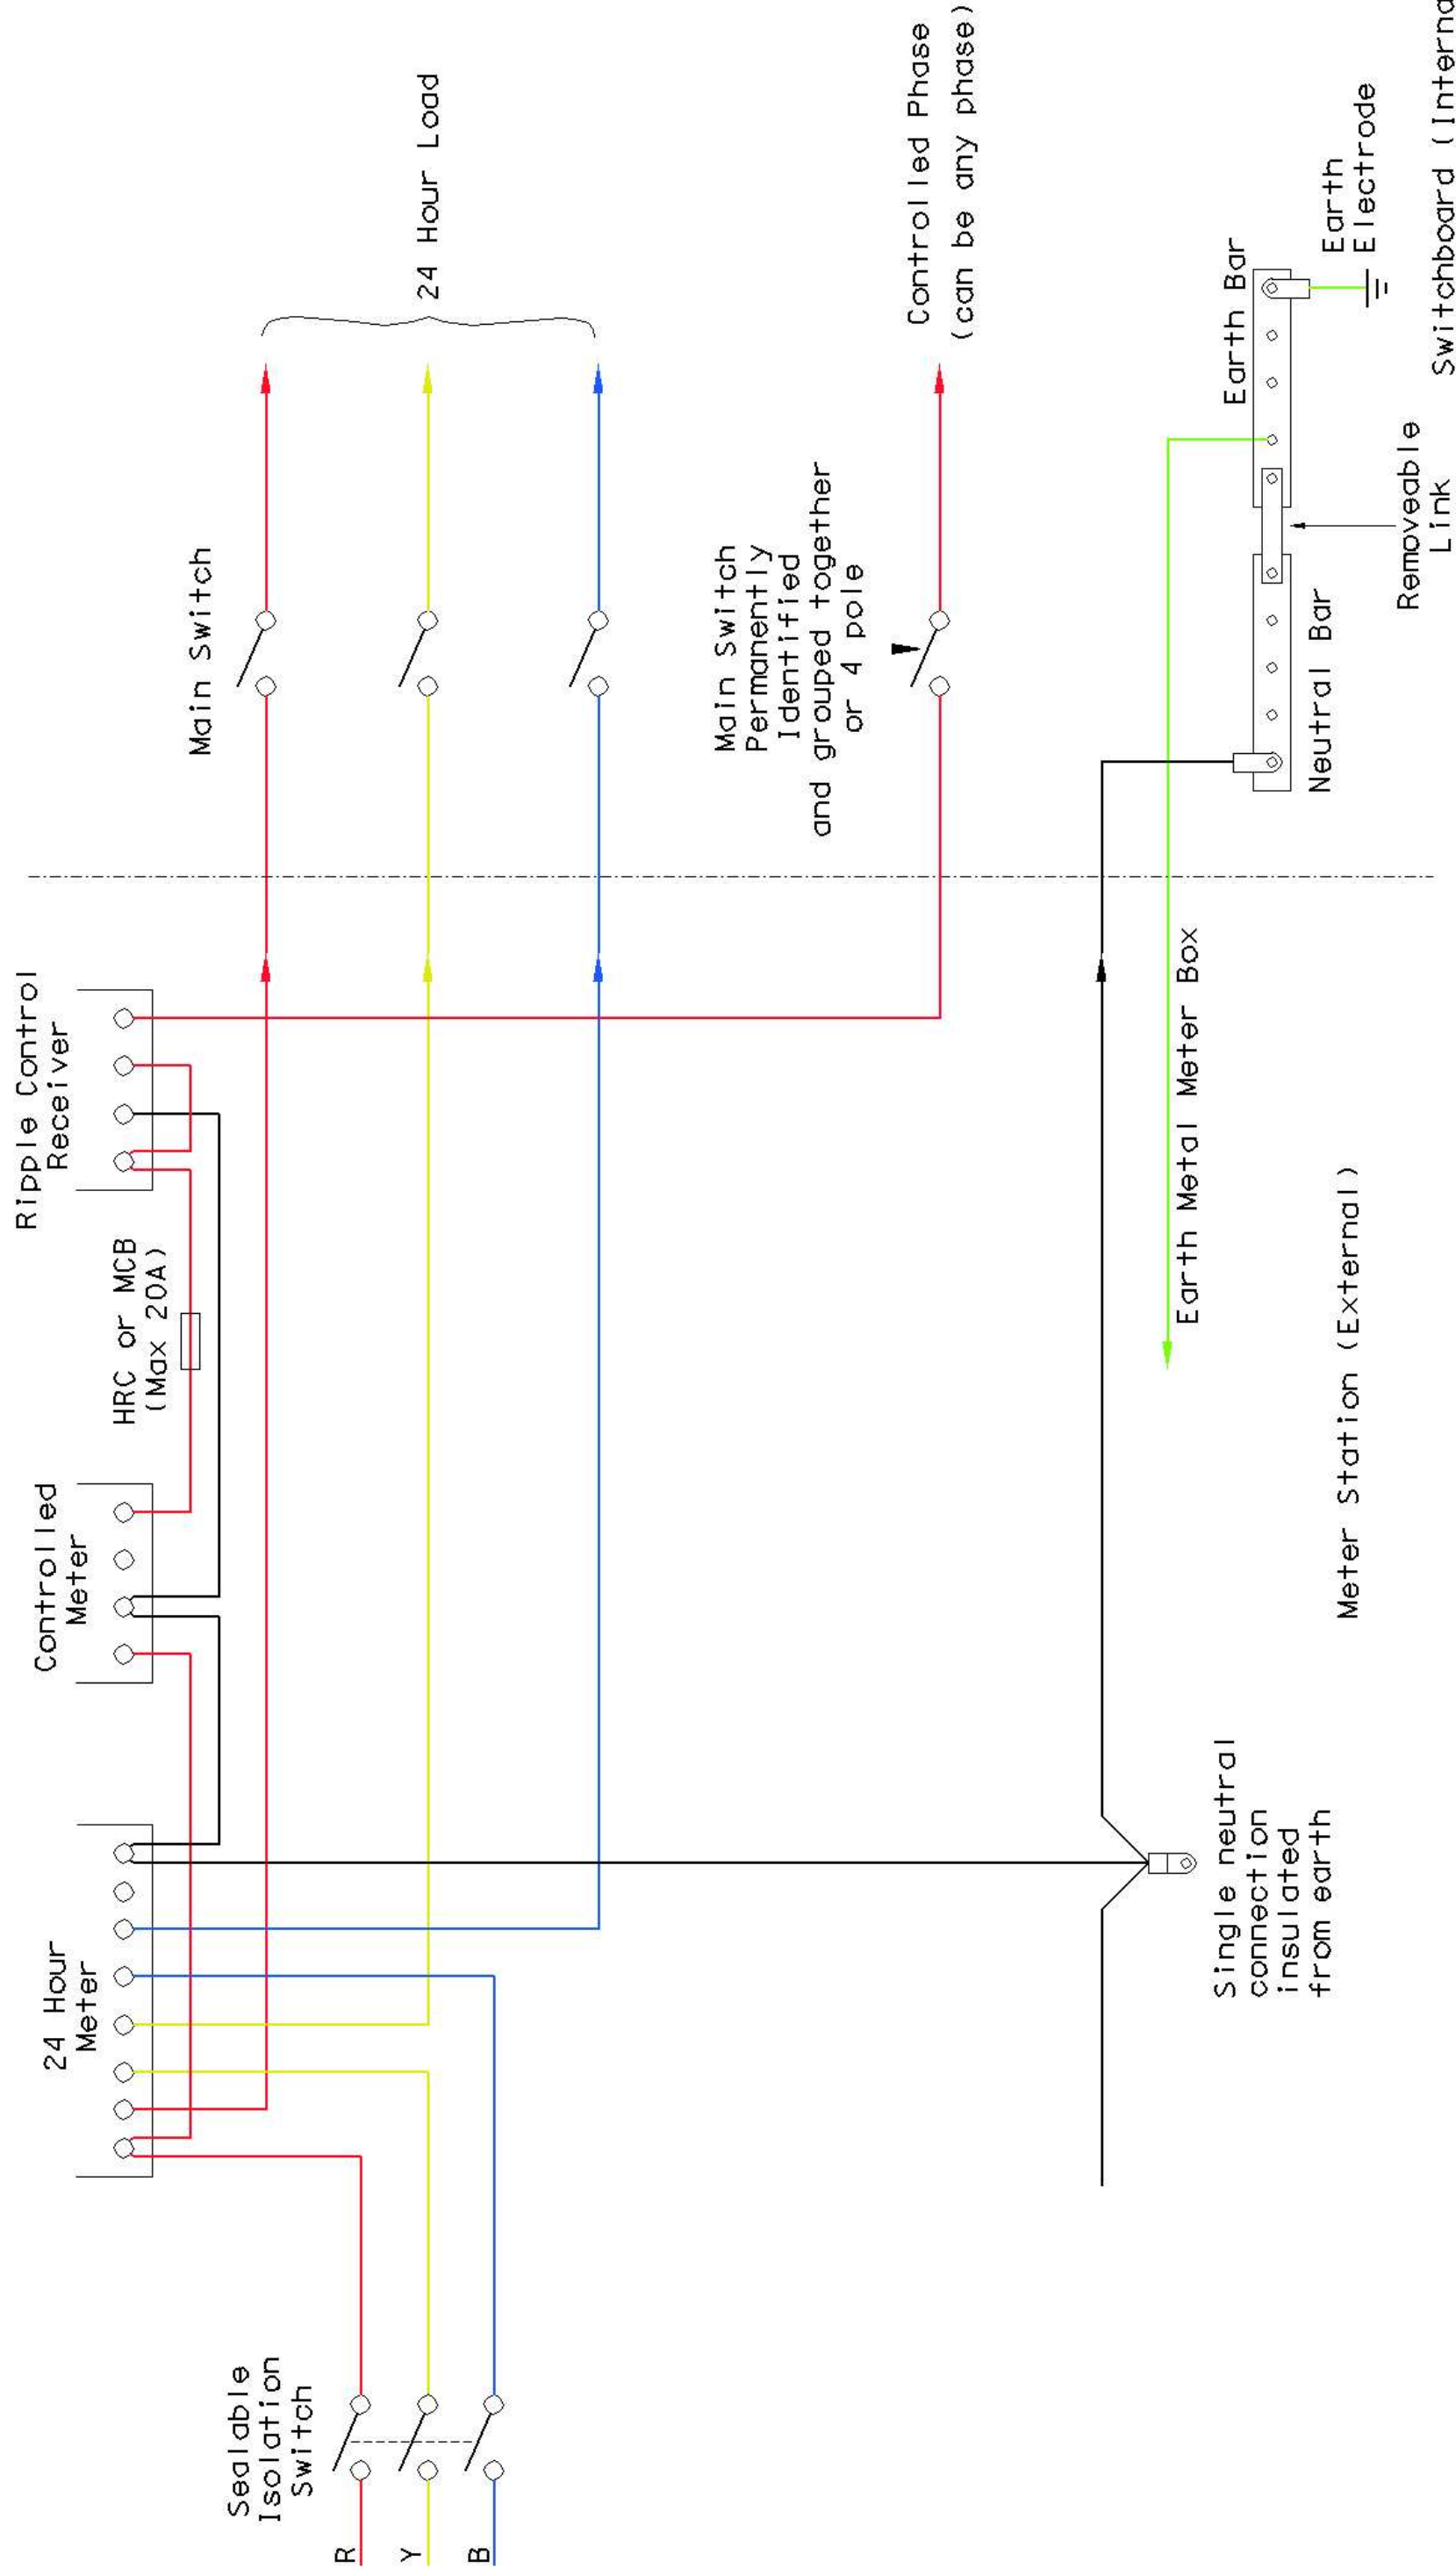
24 Hour Load

Controlled Phase
(can be any phase)

Switchboard (Interna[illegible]

Earth Electrode

Earth Bar

Removeable Link

Neutral Bar

Main Switch

Main Switch Permanently Identified and grouped together or 4 pole

Ripple Control Receiver

HRC or MCB
(Max 20A)

Controlled Meter

Earth Metal Meter Box

Meter Station (External)

24 Hour Meter

Single neutral connection insulated from earth

Sealable Isolation Switch

R
Y
B